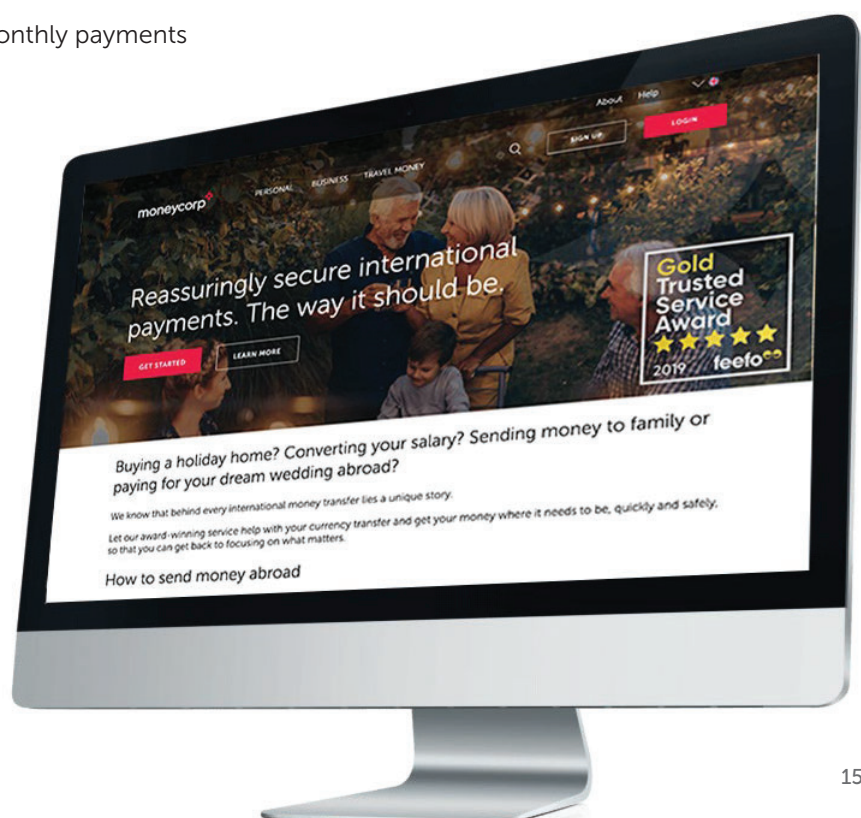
onthly payments

About Help

SIGN UP LOGIN

moneycorp PERSONAL BUSINESS TRAVEL MONEY

Reassuringly secure international payments. The way it should be.

GET STARTED LEARN MORE

Gold Trusted Service Award 2019 feefo

Buying a holiday home? Converting your salary? Sending money to family or paying for your dream wedding abroad?

We know that behind every international money transfer lies a unique story.

Let our award-winning service help with your currency transfer and get your money where it needs to be, quickly and safely, so that you can get back to focusing on what matters.

How to send money abroad

15